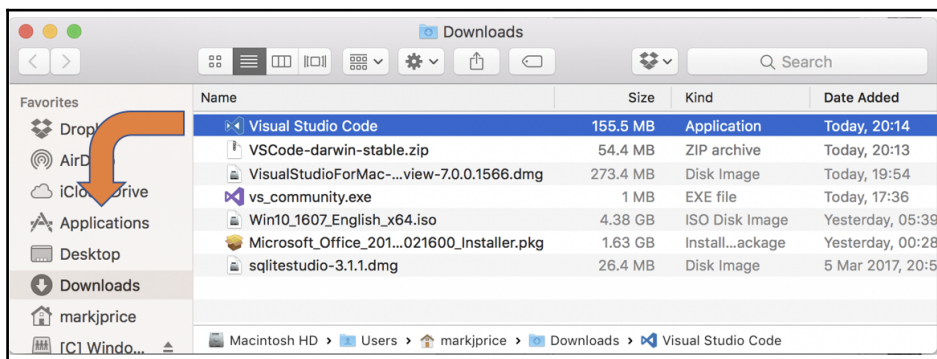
Downloads

Search

Favorites

Drop

AirD

iClo Drive

Applications

Desktop

Downloads

markjprice

[C] Windo...

| Name | Size | Kind | Date Added |
|---|---|---|---|
| Visual Studio Code | 155.5 MB | Application | Today, 20:14 |
| VSCode-darwin-stable.zip | 54.4 MB | ZIP archive | Today, 20:13 |
| VisualStudioForMac-...view-7.0.0.1566.dmg | 273.4 MB | Disk Image | Today, 19:54 |
| vs_community.exe | 1 MB | EXE file | Today, 17:36 |
| Win10_1607_English_x64.iso | 4.38 GB | ISO Disk Image | Yesterday, 05:39 |
| Microsoft_Office_201...021600_Installer.pkg | 1.63 GB | Install...ackage | Yesterday, 00:28 |
| sqlitestudio-3.1.1.dmg | 26.4 MB | Disk Image | 5 Mar 2017, 20:5 |

Macintosh HD > Users > markjprice > Downloads > Visual Studio Code